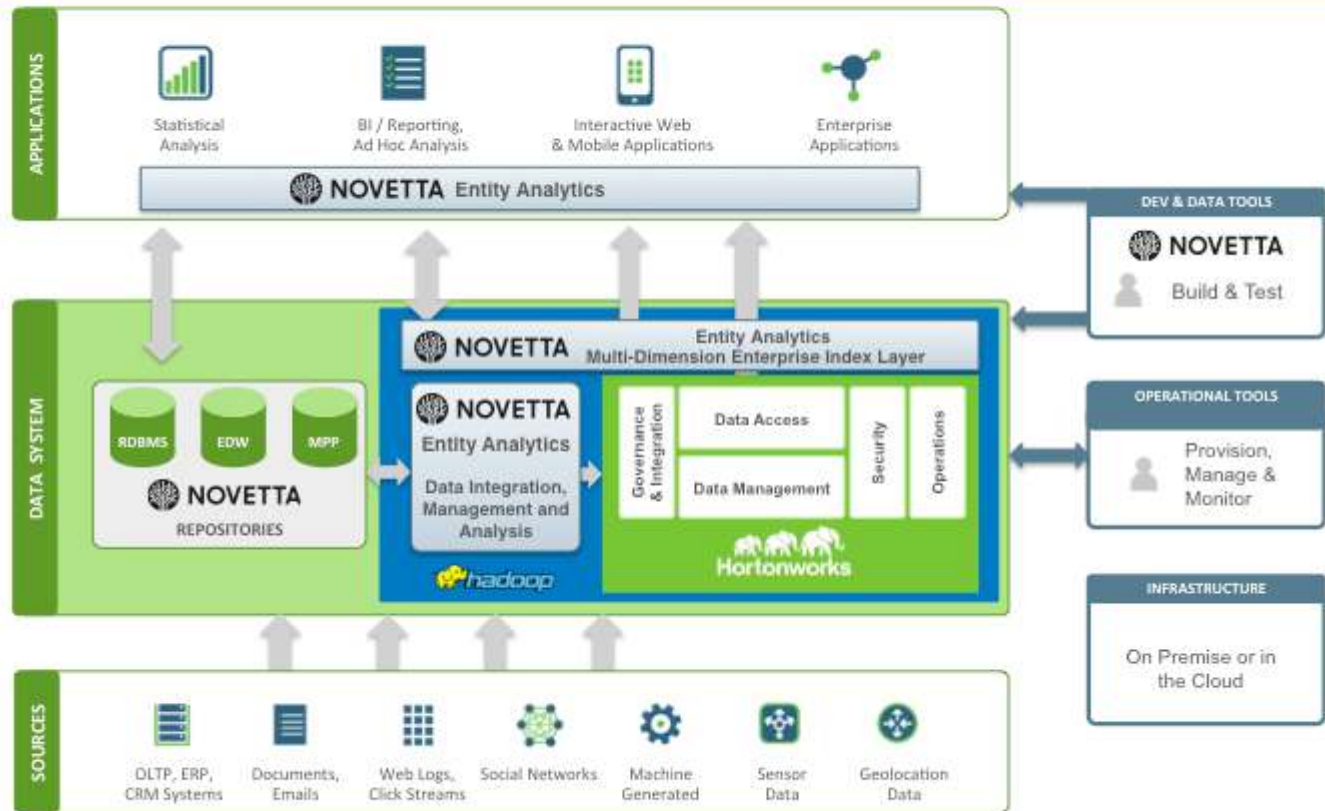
APPLICATIONS

Statistical Analysis

BI / Reporting, Ad Hoc Analysis

Interactive Web & Mobile Applications

Enterprise Applications

NOVETTA Entity Analytics

DEV & DATA TOOLS

NOVETTA

Build & Test

DATA SYSTEM

NOVETTA Entity Analytics Multi-Dimension Enterprise Index Layer

RDBMS

EDW

MPP

NOVETTA

REPOSITORIES

NOVETTA

Entity Analytics

Data Integration, Management and Analysis

hadoop

Governance & Integration

Data Access

Data Management

Security

Operations

Hortonworks

OPERATIONAL TOOLS

Provision, Manage & Monitor

INFRASTRUCTURE

On Premise or in the Cloud

SOURCES

OLTP, ERP, CRM Systems

Documents, Emails

Web Logs, Click Streams

Social Networks

Machine Generated

Sensor Data

Geolocation Data